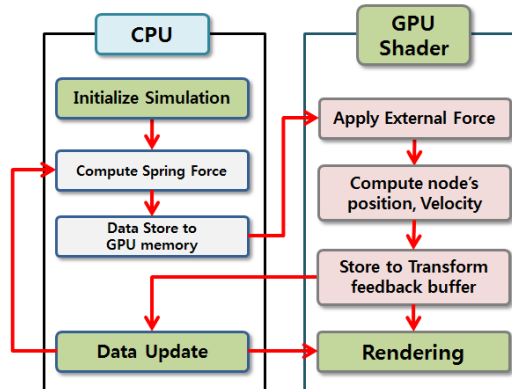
CPU

Initialize Simulation

Compute Spring Force

Data Store to GPU memory

Data Update

GPU Shader

Apply External Force

Compute node's position, Velocity

Store to Transform feedback buffer

Rendering